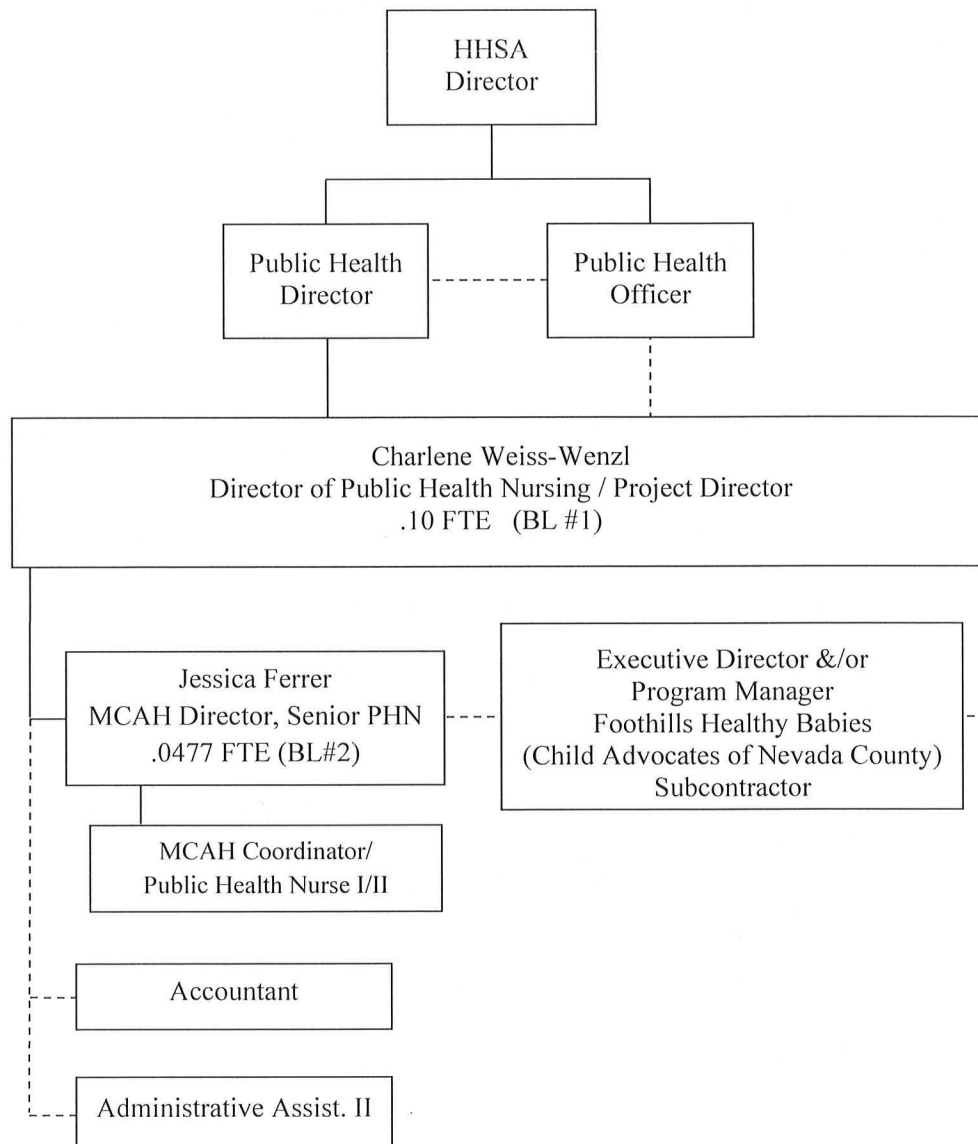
HHSA Director

Public Health Director

Public Health Officer

Charlene Weiss-Wenzl
Director of Public Health Nursing / Project Director
.10 FTE (BL #1)

Jessica Ferrer
MCAH Director, Senior PHN
.0477 FTE (BL#2)

Executive Director &/or
Program Manager
Foothills Healthy Babies
(Child Advocates of Nevada County)
Subcontractor

MCAH Coordinator/
Public Health Nurse I/II

Accountant

Administrative Assist. II